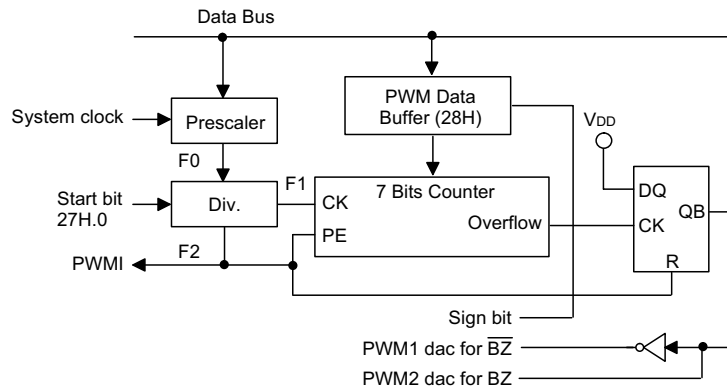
Data Bus

System clock

Prescaler

F0

Start bit 27H.0

Div.

F1

F2

PWMI

PWM Data Buffer (28H)

7 Bits Counter

CK

PE

Overflow

$V_{DD}$

DQ

CK

QB

R

Sign bit

PWM1 dac for $\overline{BZ}$

PWM2 dac for BZ